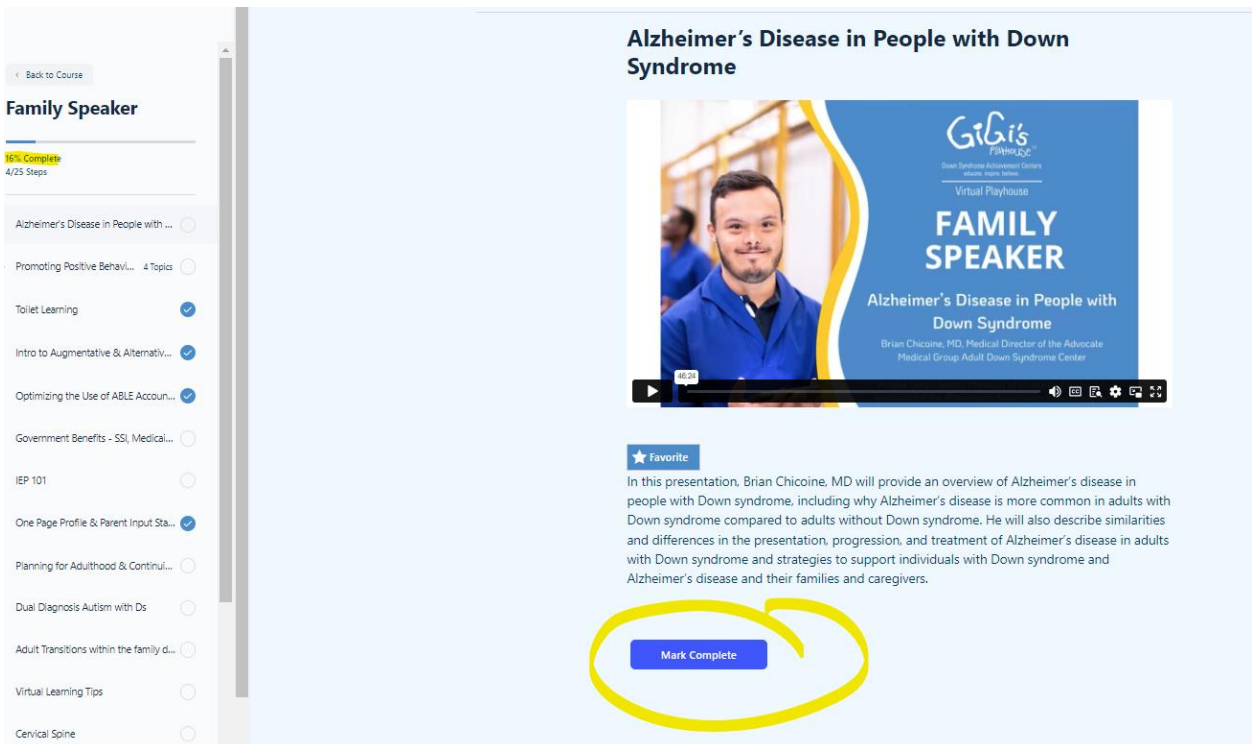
‹ Back to Course

Family Speaker

16% Complete
4/25 Steps

Alzheimer's Disease in People with ...

Promoting Positive Behavi... 4 Topics

Toilet Learning

Intro to Augmentative & Alternativ...

Optimizing the Use of ABLE Accoun...

Government Benefits - SSI, Medicai...

IEP 101

One Page Profile & Parent Input Sta...

Planning for Adulthood & Continui...

Dual Diagnosis Autism with Ds

Adult Transitions within the family d...

Virtual Learning Tips

Cervical Spine

Alzheimer's Disease in People with Down Syndrome

GiGi's Playhouse
Down Syndrome Achievement Centers
educate. inspire. believe.
Virtual Playhouse

FAMILY SPEAKER

Alzheimer's Disease in People with Down Syndrome

Brian Chicoine, MD, Medical Director of the Advocate Medical Group Adult Down Syndrome Center

46:24

Favorite

In this presentation, Brian Chicoine, MD will provide an overview of Alzheimer's disease in people with Down syndrome, including why Alzheimer's disease is more common in adults with Down syndrome compared to adults without Down syndrome. He will also describe similarities and differences in the presentation, progression, and treatment of Alzheimer's disease in adults with Down syndrome and strategies to support individuals with Down syndrome and Alzheimer's disease and their families and caregivers.

Mark Complete